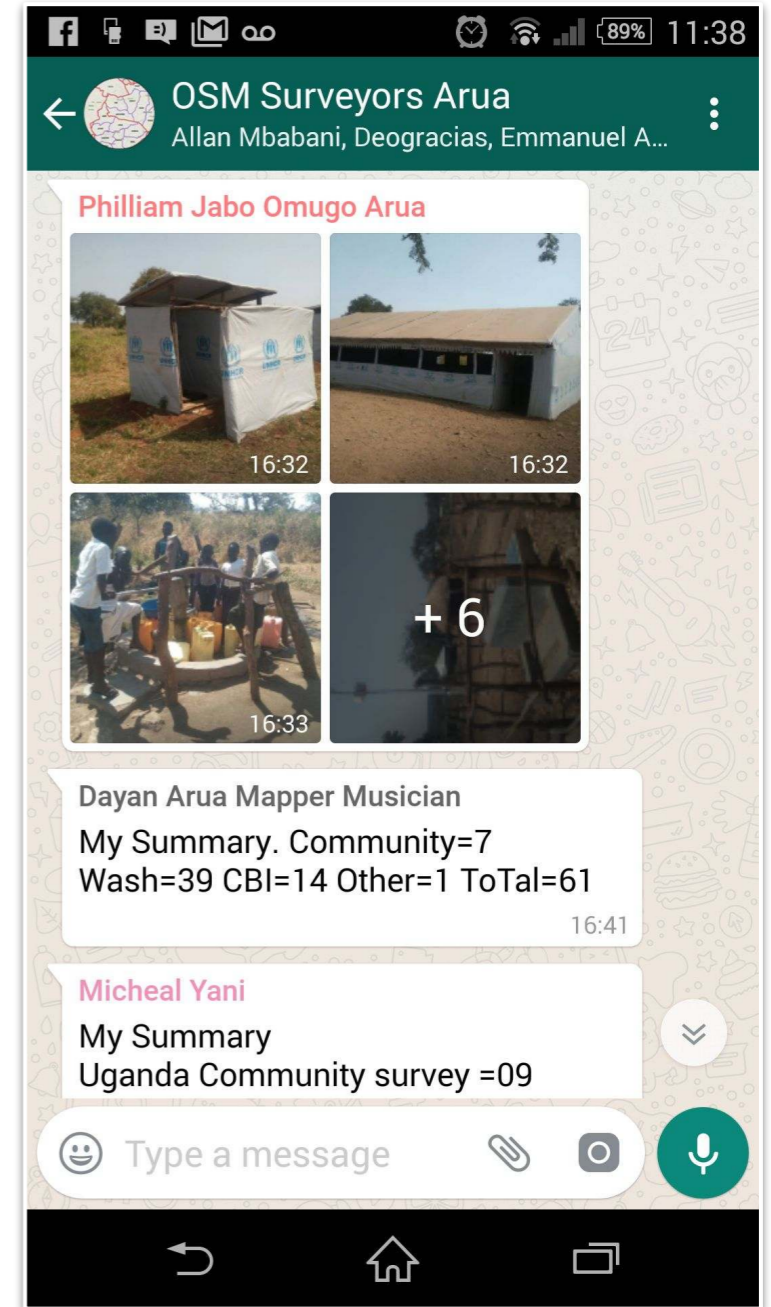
89% 11:38

OSM Surveyors Arua
Allan Mbabani, Deogracias, Emmanuel A...

Philliam Jabo Omugo Arua

16:32

16:32

16:33

+ 6

Dayan Arua Mapper Musician

My Summary. Community=7
Wash=39 CBI=14 Other=1 ToTal=61

16:41

Micheal Yani

My Summary
Uganda Community survey =09

Type a message